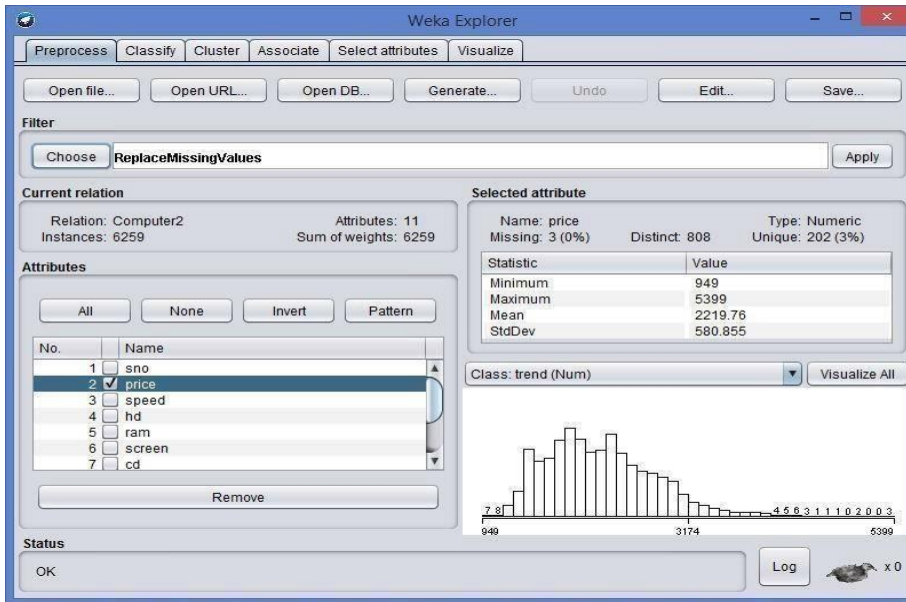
Weka Explorer

Preprocess | Classify | Cluster | Associate | Select attributes | Visualize

Open file... | Open URL... | Open DB... | Generate... | Undo | Edit... | Save...

Filter

Choose ReplaceMissingValues | Apply

Current relation

Relation: Computer2
Instances: 6259
Attributes: 11
Sum of weights: 6259

Attributes

All | None | Invert | Pattern

| No. | Name |
|---|---|
| 1 | sno |
| 2 | price |
| 3 | speed |
| 4 | hd |
| 5 | ram |
| 6 | screen |
| 7 | cd |

Remove

Selected attribute

Name: price
Missing: 3 (0%)
Distinct: 808
Type: Numeric
Unique: 202 (3%)

| Statistic | Value |
|---|---|
| Minimum | 949 |
| Maximum | 5399 |
| Mean | 2219.76 |
| StdDev | 580.855 |

Class: trend (Num) | Visualize All

7 8 4 5 6 3 1 1 1 0 2 0 0 3
949 3174 5399

Status

OK

Log x 0